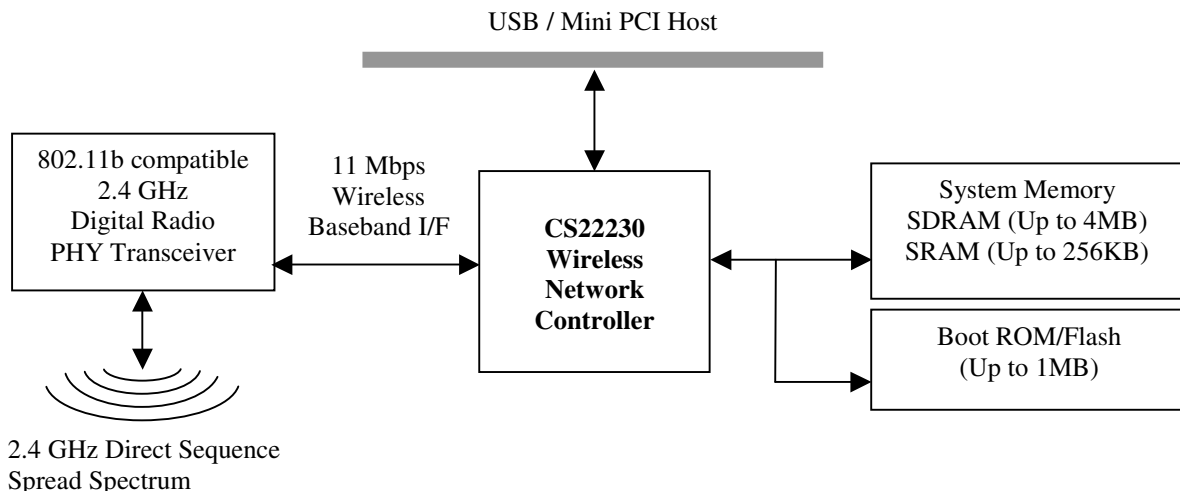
USB / Mini PCI Host

802.11b compatible
2.4 GHz
Digital Radio
PHY Transceiver

11 Mbps
Wireless
Baseband I/F

CS22230
Wireless
Network
Controller

System Memory
SDRAM (Up to 4MB)
SRAM (Up to 256KB)

Boot ROM/Flash
(Up to 1MB)

2.4 GHz Direct Sequence
Spread Spectrum